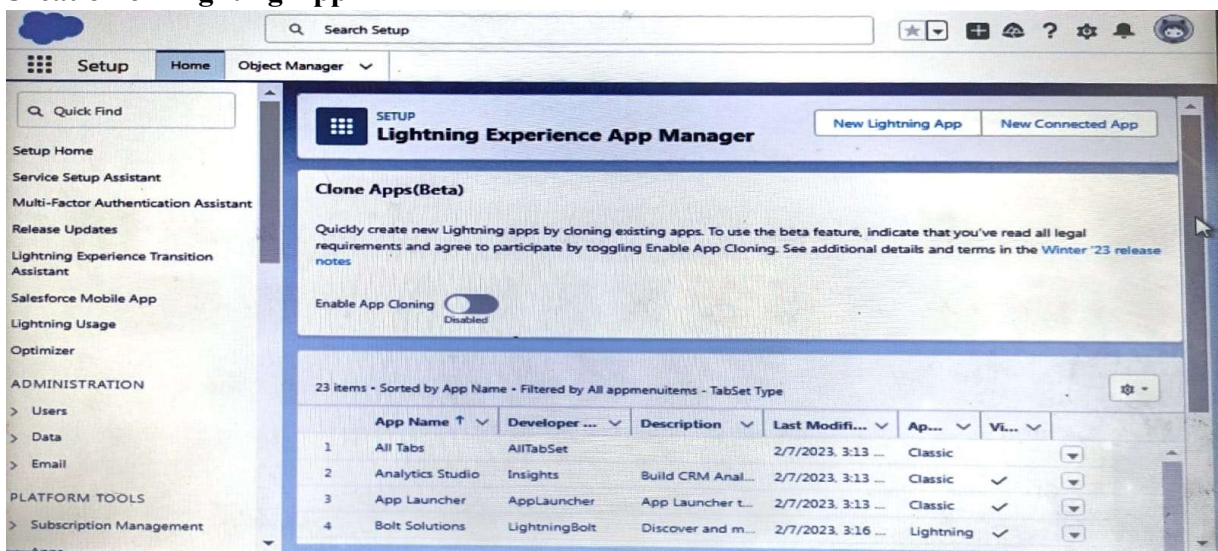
Search Setup

Setup Home Object Manager

Quick Find

Setup Home

Service Setup Assistant

Multi-Factor Authentication Assistant

Release Updates

Lightning Experience Transition Assistant

Salesforce Mobile App

Lightning Usage

Optimizer

ADMINISTRATION

> Users

> Data

> Email

PLATFORM TOOLS

> Subscription Management

SETUP
Lightning Experience App Manager

New Lightning App New Connected App

Clone Apps(Beta)

Quickly create new Lightning apps by cloning existing apps. To use the beta feature, indicate that you've read all legal requirements and agree to participate by toggling Enable App Cloning. See additional details and terms in the Winter '23 release notes

Enable App Cloning Disabled

23 items • Sorted by App Name • Filtered by All appmenuitems - TabSet Type

| | App Name ↑ | Developer ... | Description | Last Modifi... | Ap... | Vi... |
|---|---|---|---|---|---|---|
| 1 | All Tabs | AllTabSet | | 2/7/2023, 3:13 ... | Classic | |
| 2 | Analytics Studio | Insights | Build CRM Anal... | 2/7/2023, 3:13 ... | Classic | ✓ |
| 3 | App Launcher | AppLauncher | App Launcher t... | 2/7/2023, 3:13 ... | Classic | ✓ |
| 4 | Bolt Solutions | LightningBolt | Discover and m... | 2/7/2023, 3:16 ... | Lightning | ✓ |